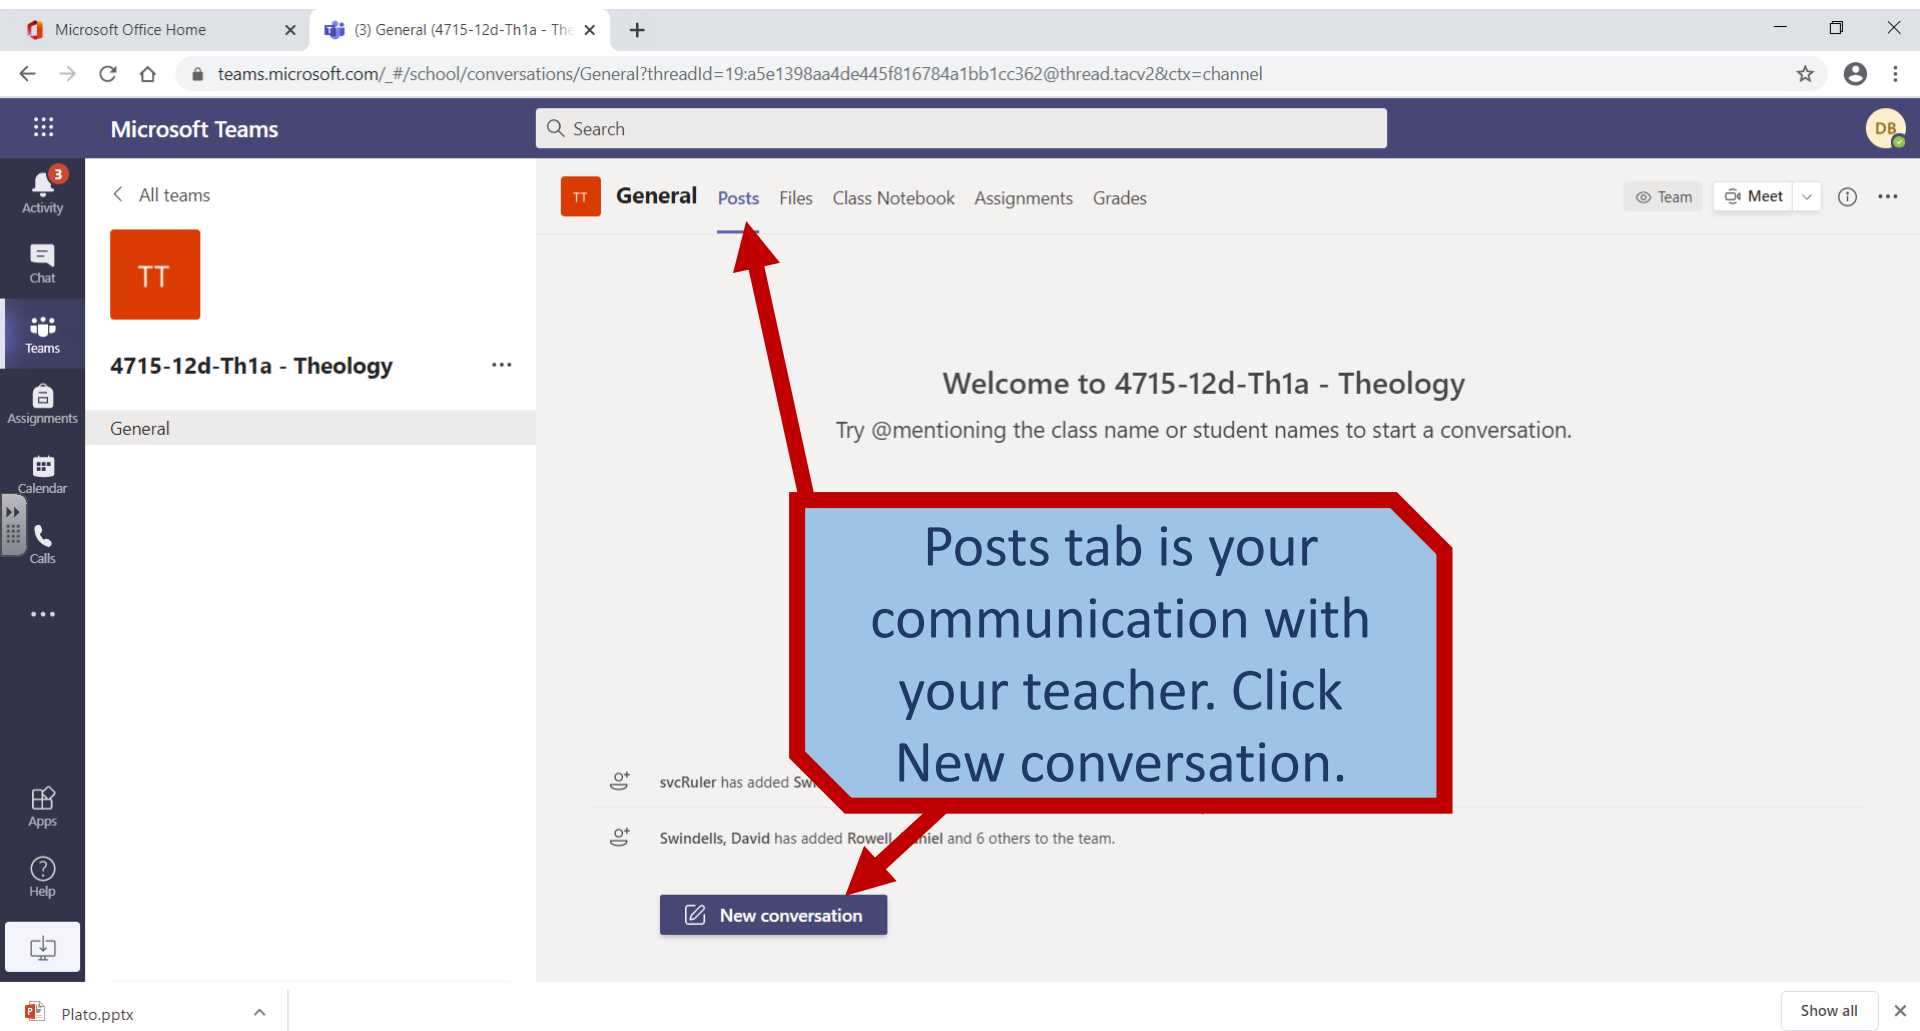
Microsoft Office Home

(3) General (4715-12d-Th1a - The

teams.microsoft.com/_#/school/conversations/General?threadId=19:a5e1398aa4de445f816784a1bb1cc362@thread.tacv2&ctx=channel

Microsoft Teams

Search

DB

3
Activity

Chat

Teams

Assignments

Calendar

Calls

...

Apps

Help

All teams

TT

4715-12d-Th1a - Theology

...

General

TT

General

Posts

Files

Class Notebook

Assignments

Grades

Team

Meet

Welcome to 4715-12d-Th1a - Theology

Try @mentioning the class name or student names to start a conversation.

Posts tab is your communication with your teacher. Click New conversation.

svcRuler has added Sw

Swindells, David has added Rowell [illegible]niel and 6 others to the team.

New conversation

Plato.pptx

Show all